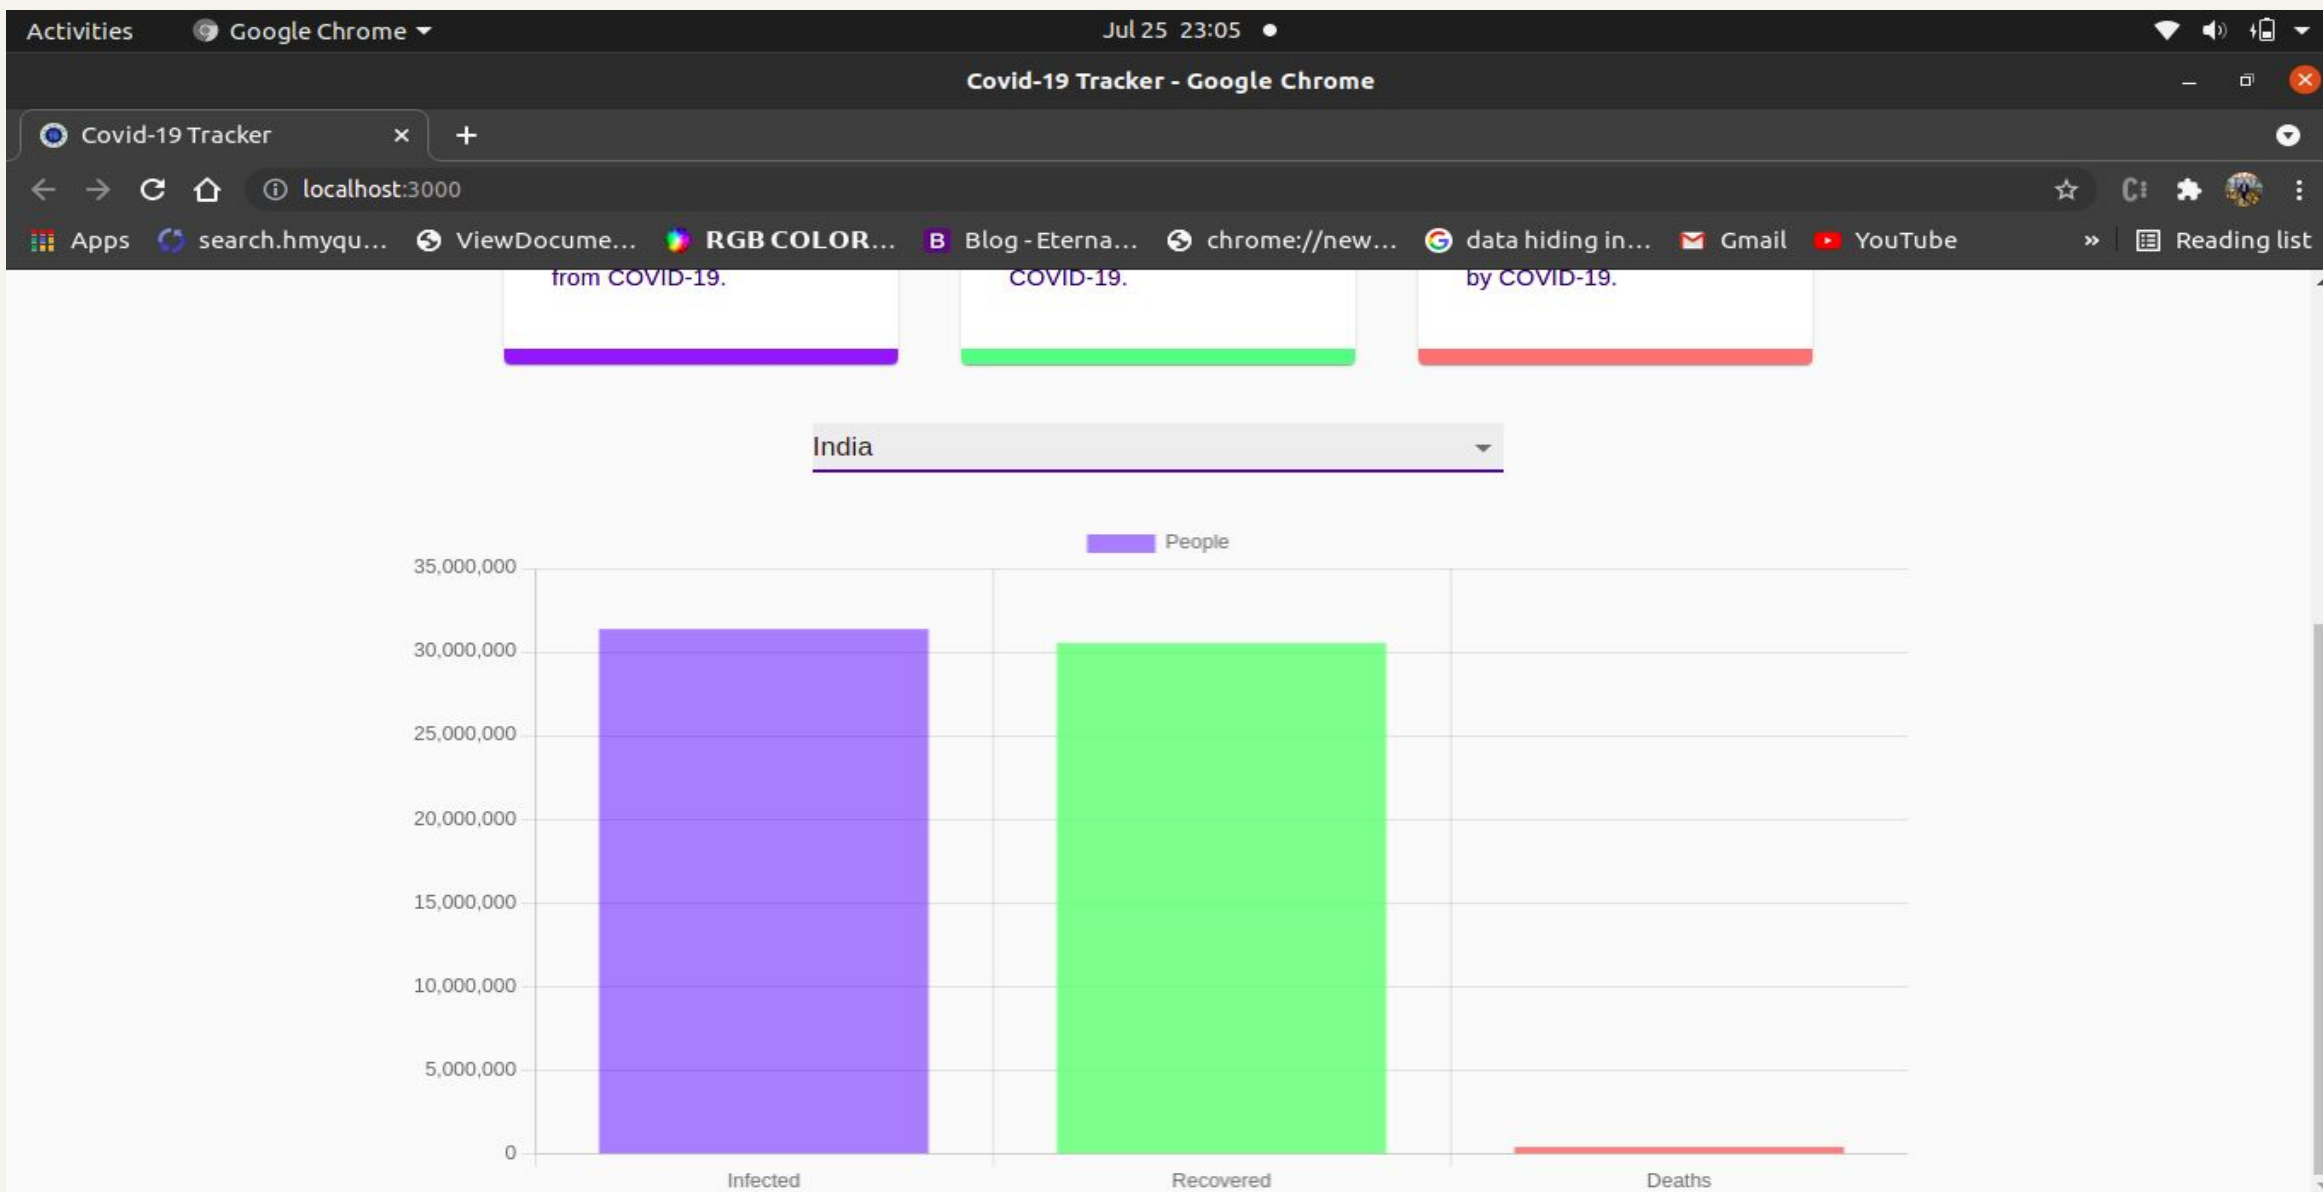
Activities Google Chrome Jul 25 23:05

Covid-19 Tracker - Google Chrome

Covid-19 Tracker ×

localhost:3000

Apps search.hmyqu... ViewDocume... RGB COLOR... Blog - Eterna... chrome://new... data hiding in... Gmail YouTube » Reading list

from COVID-19.

COVID-19.

by COVID-19.

India

People

35,000,000
30,000,000
25,000,000
20,000,000
15,000,000
10,000,000
5,000,000
0

Infected Recovered Deaths